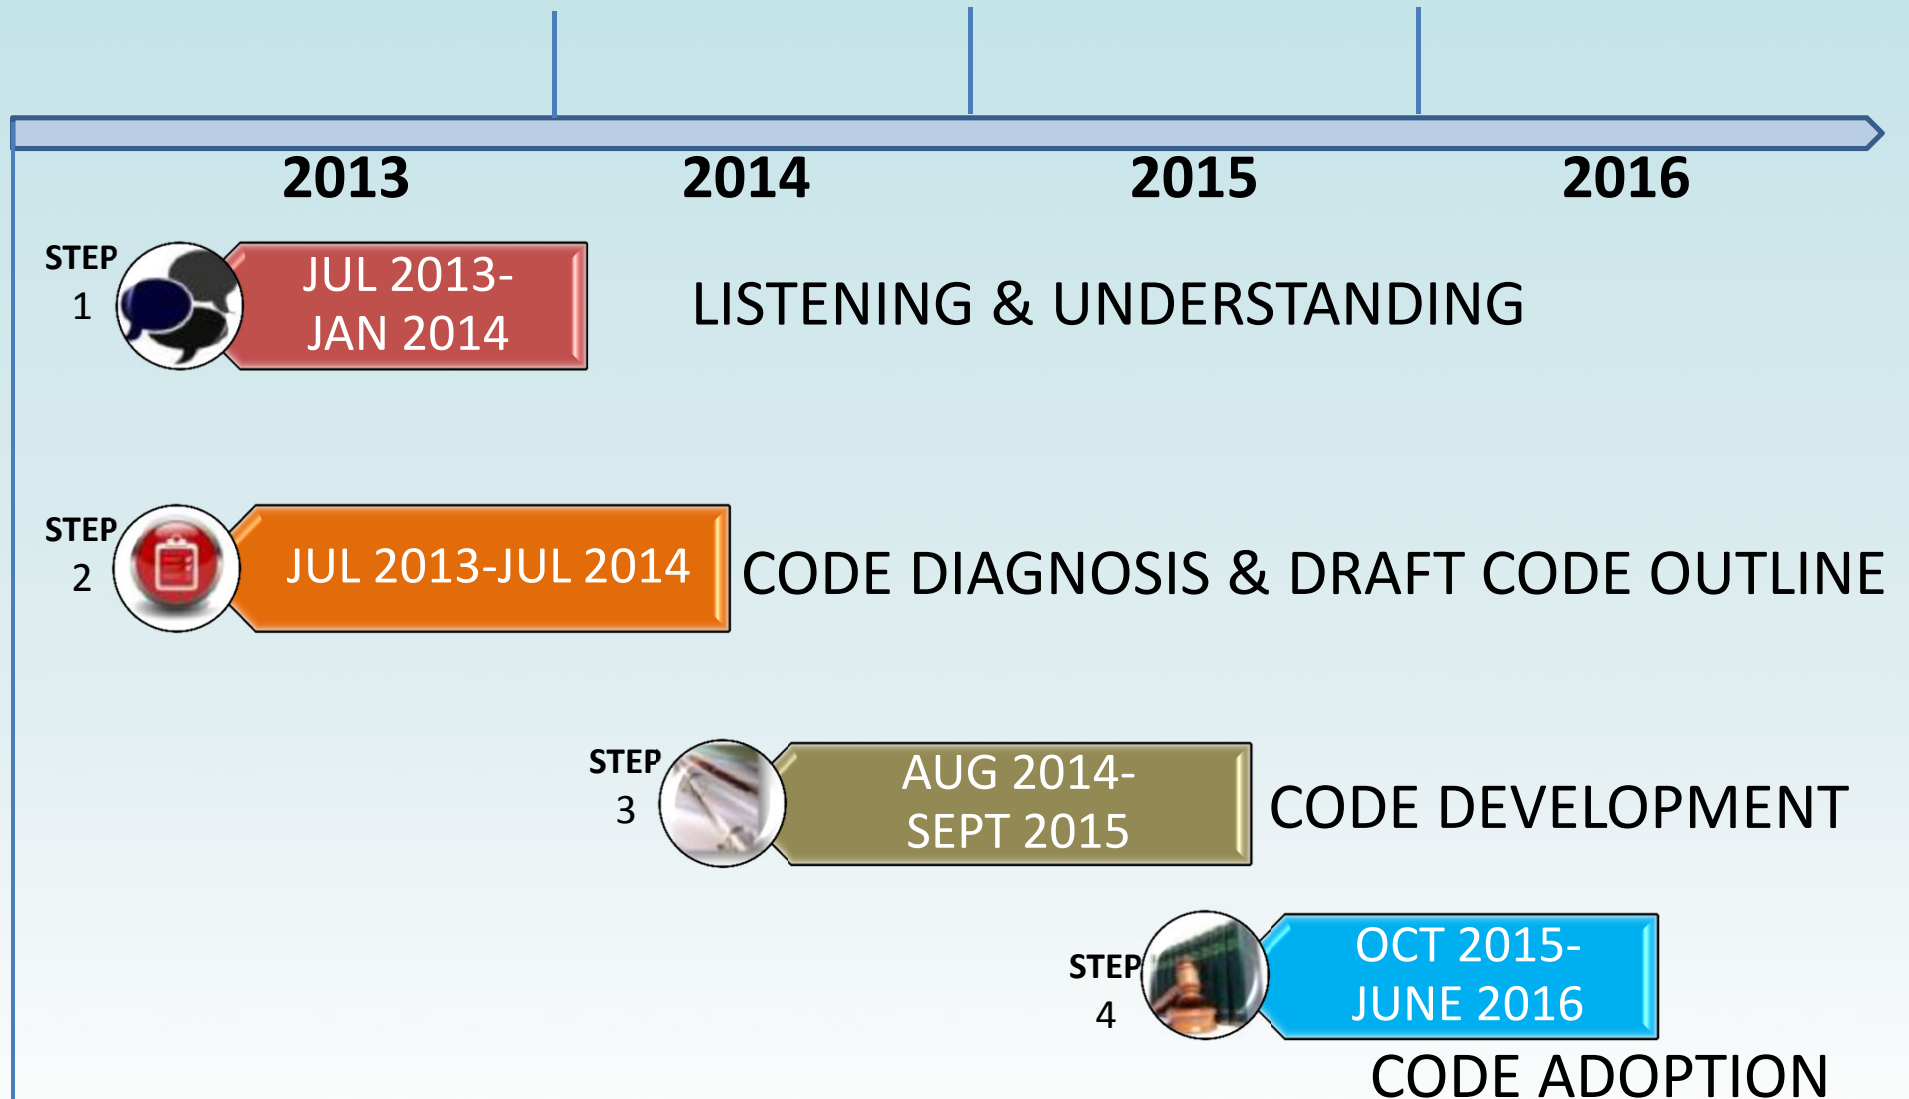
2013
2014
2015
2016

STEP 1
JUL 2013-
JAN 2014
LISTENING & UNDERSTANDING

STEP 2
JUL 2013-JUL 2014
CODE DIAGNOSIS & DRAFT CODE OUTLINE

STEP 3
AUG 2014-
SEPT 2015
CODE DEVELOPMENT

STEP 4
OCT 2015-
JUNE 2016
CODE ADOPTION